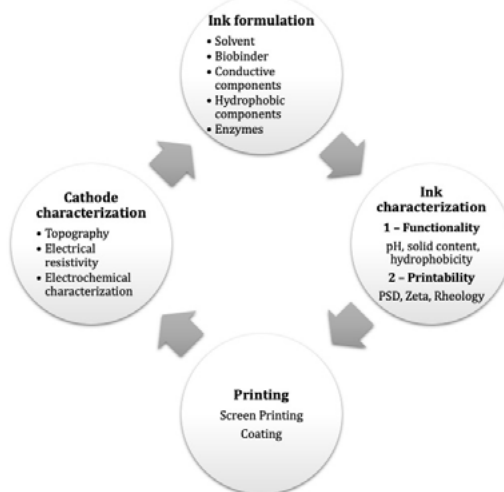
Ink formulation
• Solvent
• Biobinder
• Conductive components
• Hydrophobic components
• Enzymes

Ink characterization
1 – Functionality
pH, solid content, hydrophobicity
2 – Printability
PSD, Zeta, Rheology

Printing
Screen Printing
Coating

Cathode characterization
• Topography
• Electrical resistivity
• Electrochemical characterization